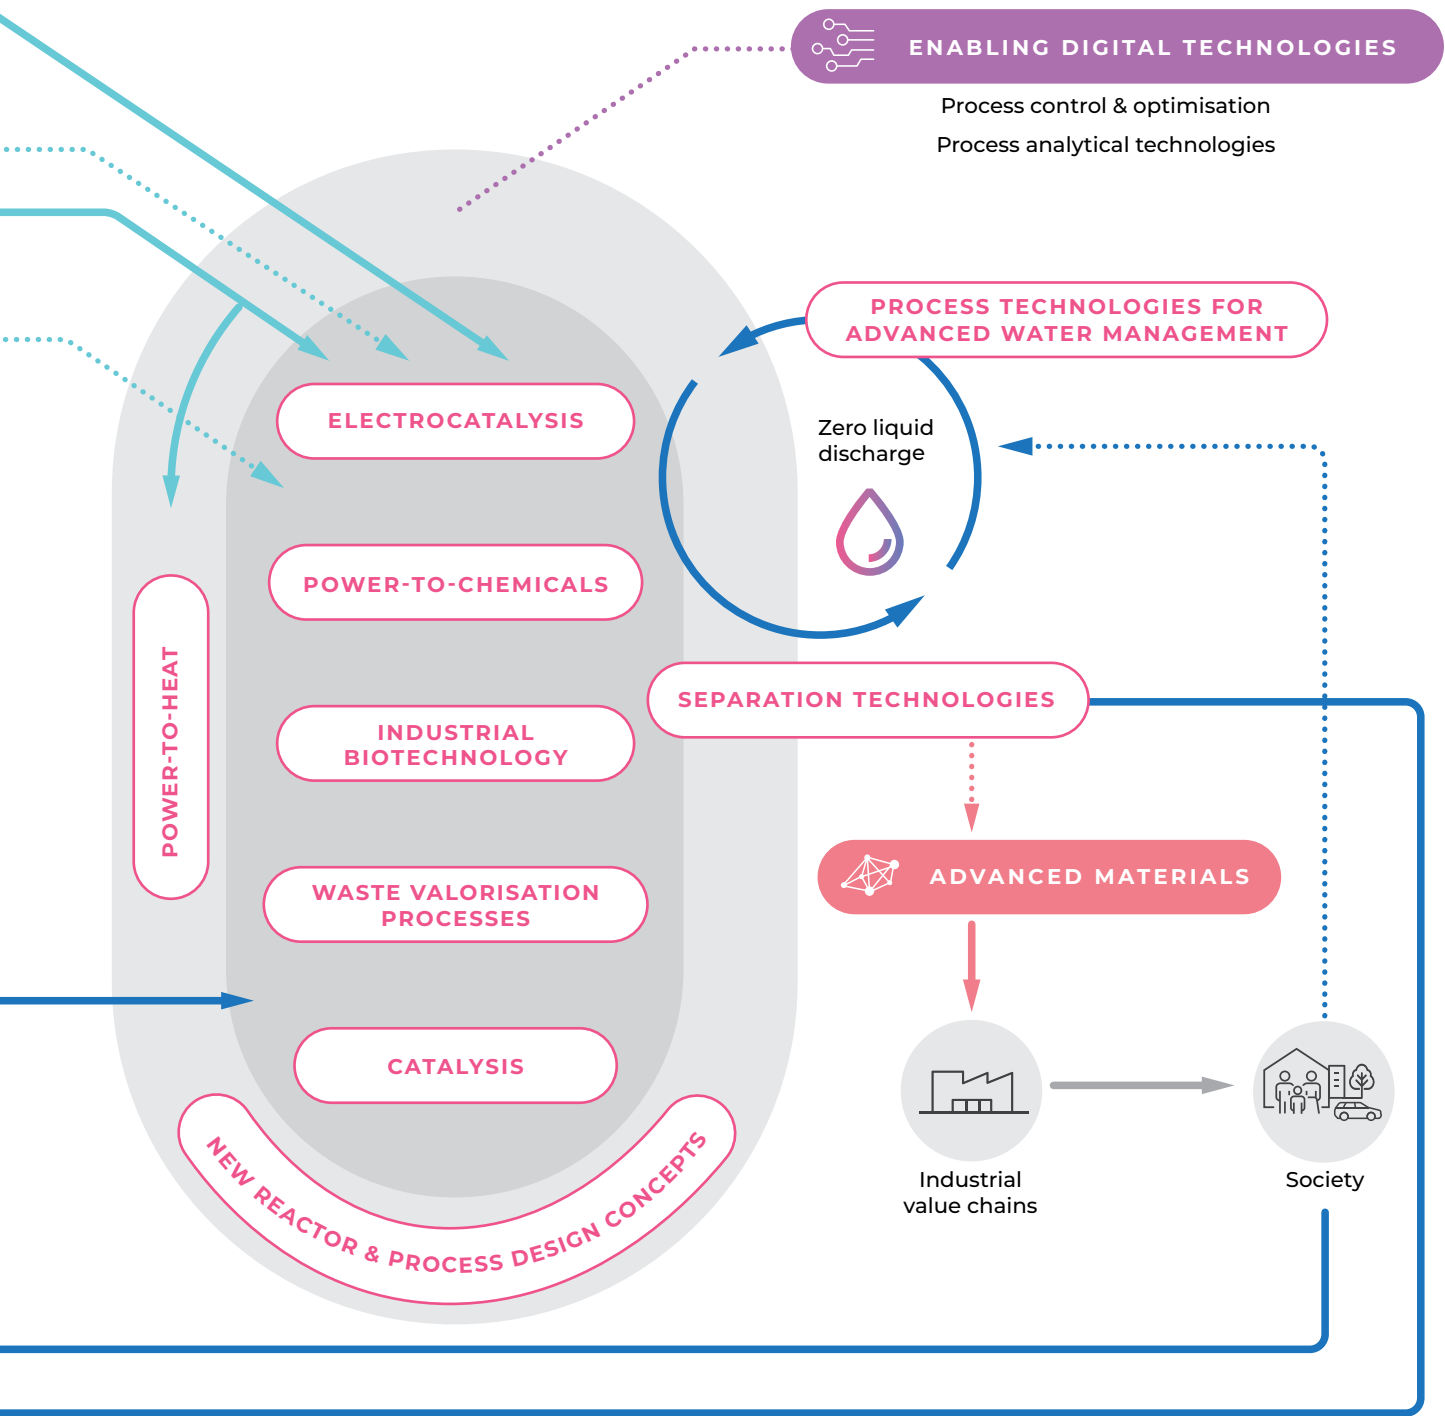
ENABLING DIGITAL TECHNOLOGIES

Process control & optimisation

Process analytical technologies

PROCESS TECHNOLOGIES FOR ADVANCED WATER MANAGEMENT

Zero liquid discharge

ELECTROCATALYSIS

POWER-TO-CHEMICALS

INDUSTRIAL BIOTECHNOLOGY

WASTE VALORISATION PROCESSES

CATALYSIS

POWER-TO-HEAT

NEW REACTOR & PROCESS DESIGN CONCEPTS

SEPARATION TECHNOLOGIES

ADVANCED MATERIALS

Industrial value chains

Society